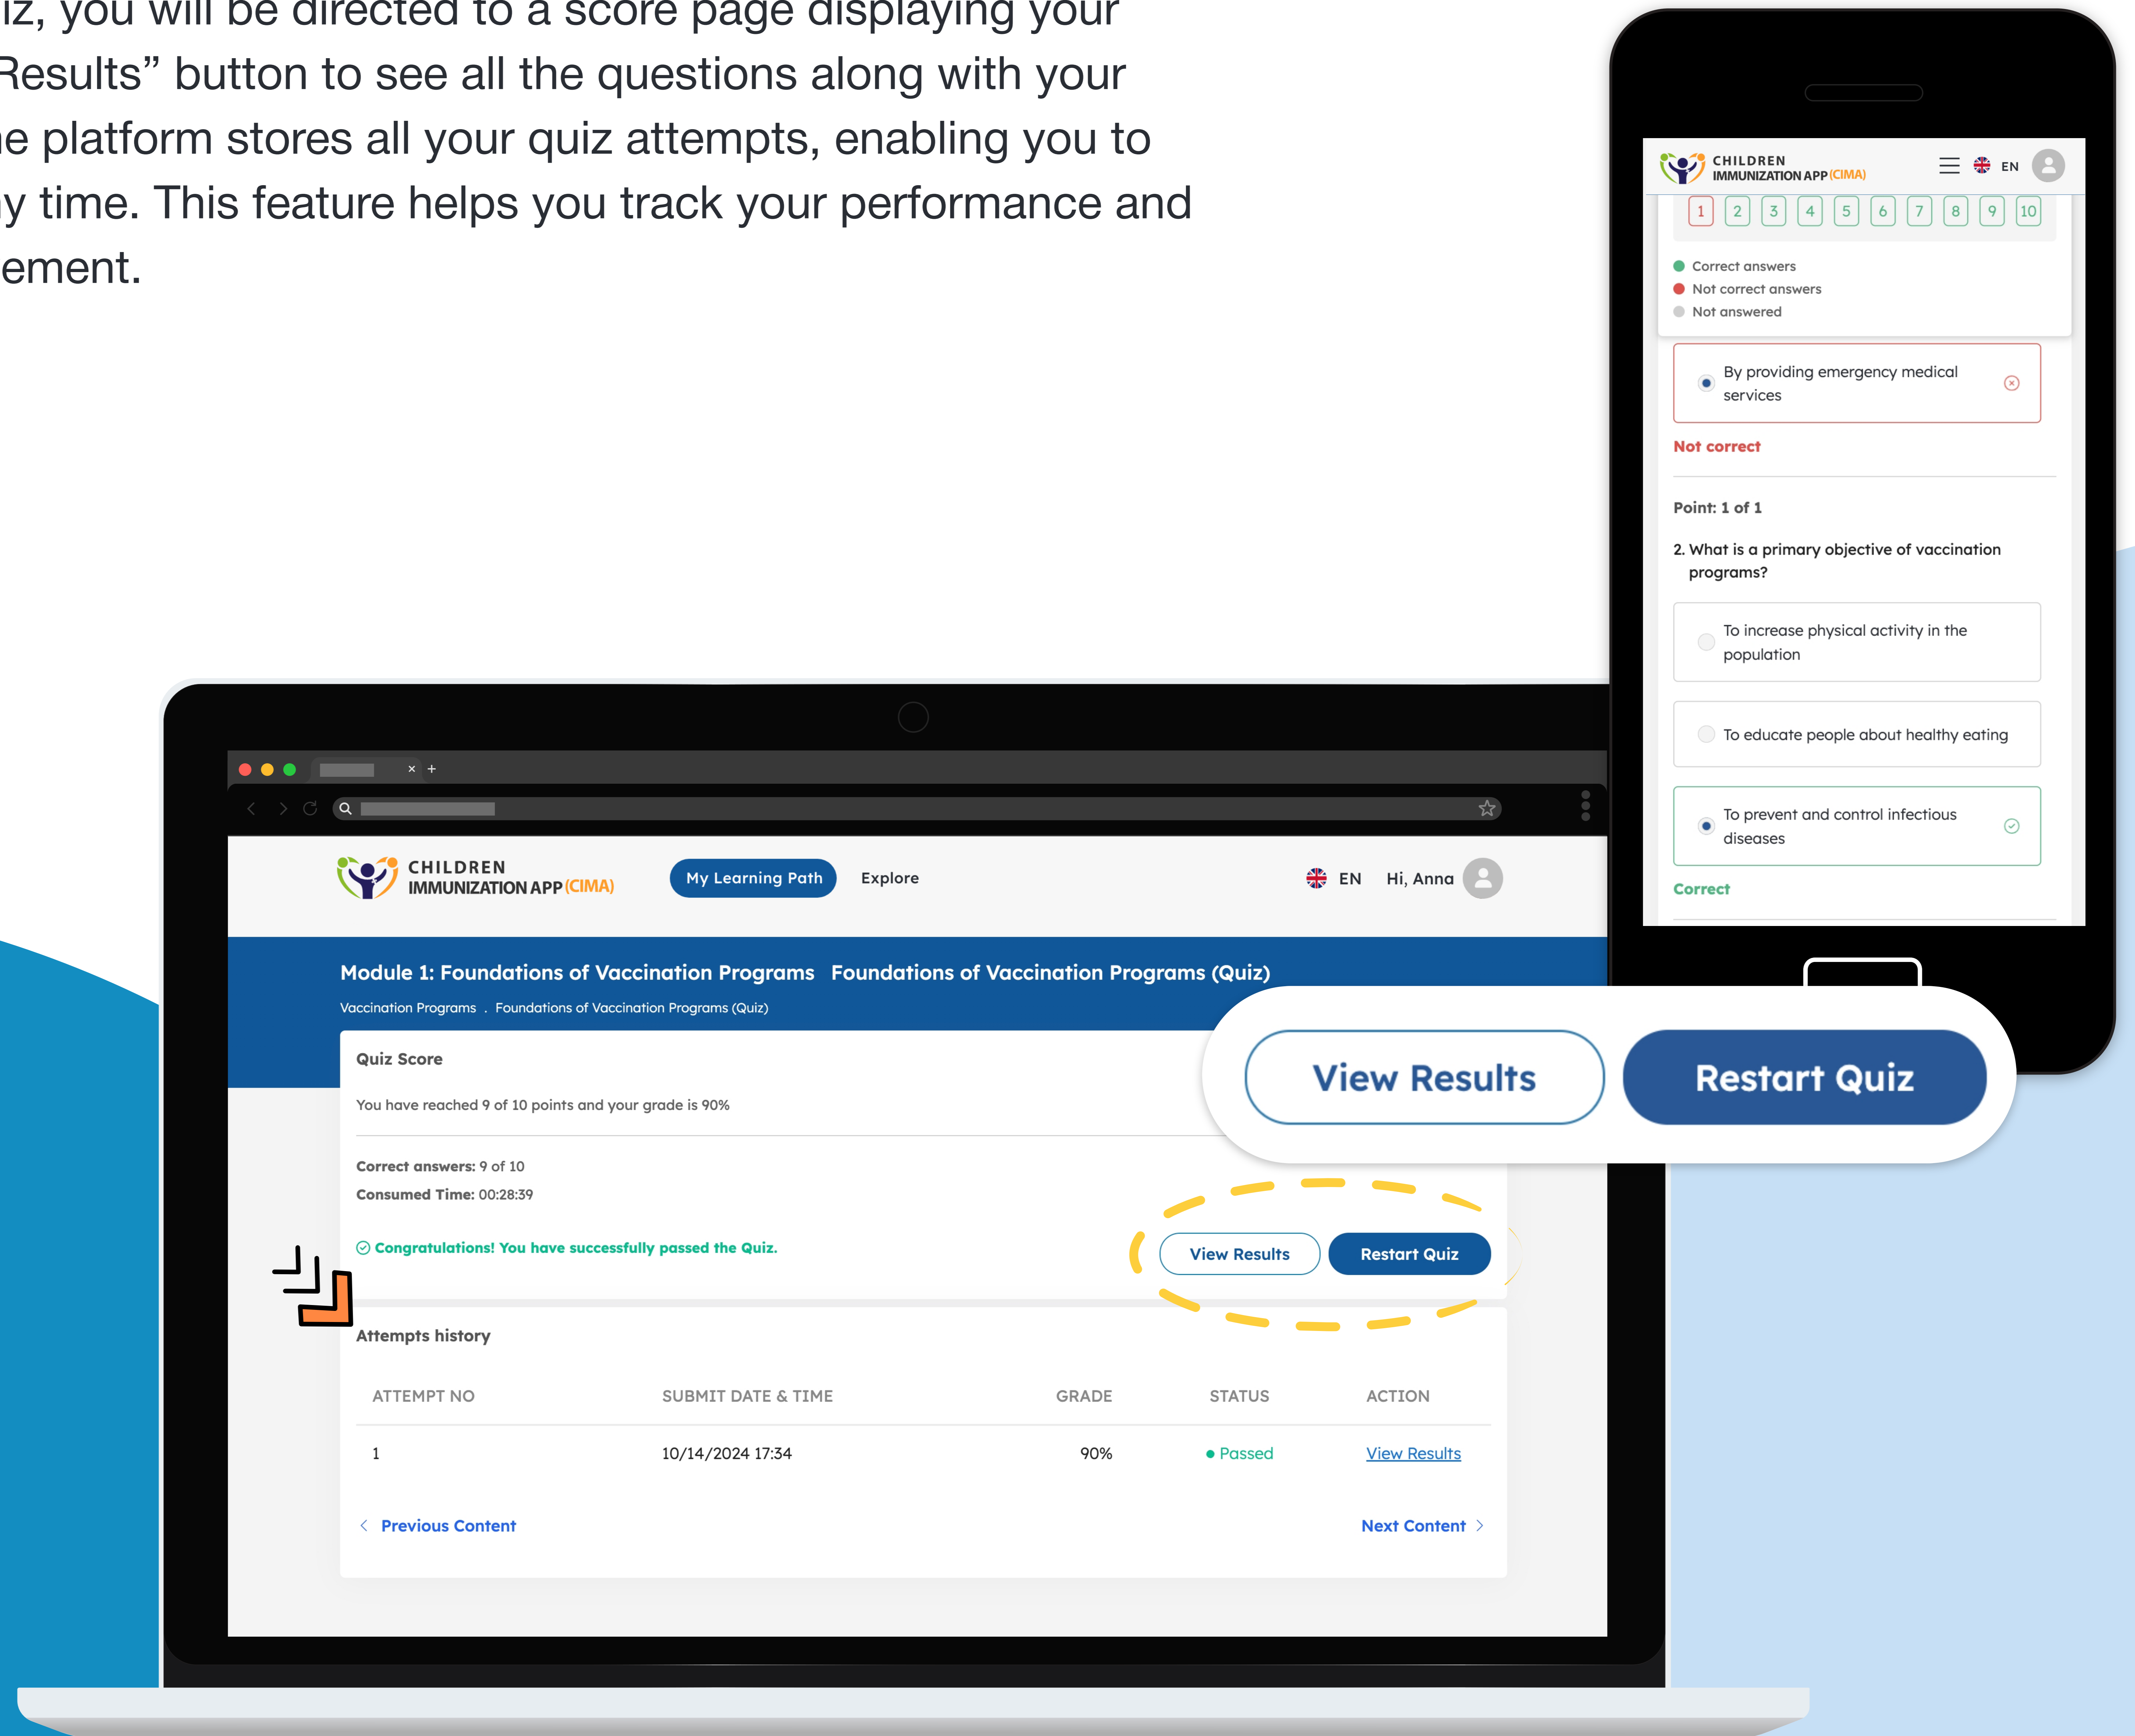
iz, you will be directed to a score page displaying your Results" button to see all the questions along with your e platform stores all your quiz attempts, enabling you to y time. This feature helps you track your performance and ement.

CHILDREN IMMUNIZATION APP (CIMA)

EN

1 2 3 4 5 6 7 8 9 10

Correct answers
Not correct answers
Not answered

By providing emergency medical services

Not correct

Point: 1 of 1

2. What is a primary objective of vaccination programs?

To increase physical activity in the population

To educate people about healthy eating

To prevent and control infectious diseases

Correct

CHILDREN IMMUNIZATION APP (CIMA)

My Learning Path

Explore

EN

Hi, Anna

Module 1: Foundations of Vaccination Programs Foundations of Vaccination Programs (Quiz)

Vaccination Programs . Foundations of Vaccination Programs (Quiz)

Quiz Score

You have reached 9 of 10 points and your grade is 90%

Correct answers: 9 of 10

Consumed Time: 00:28:39

Congratulations! You have successfully passed the Quiz.

View Results

Restart Quiz

View Results

Restart Quiz

Attempts history

| ATTEMPT NO | SUBMIT DATE & TIME | GRADE | STATUS | ACTION |
|---|---|---|---|---|
| 1 | 10/14/2024 17:34 | 90% | Passed | View Results |

Previous Content

Next Content